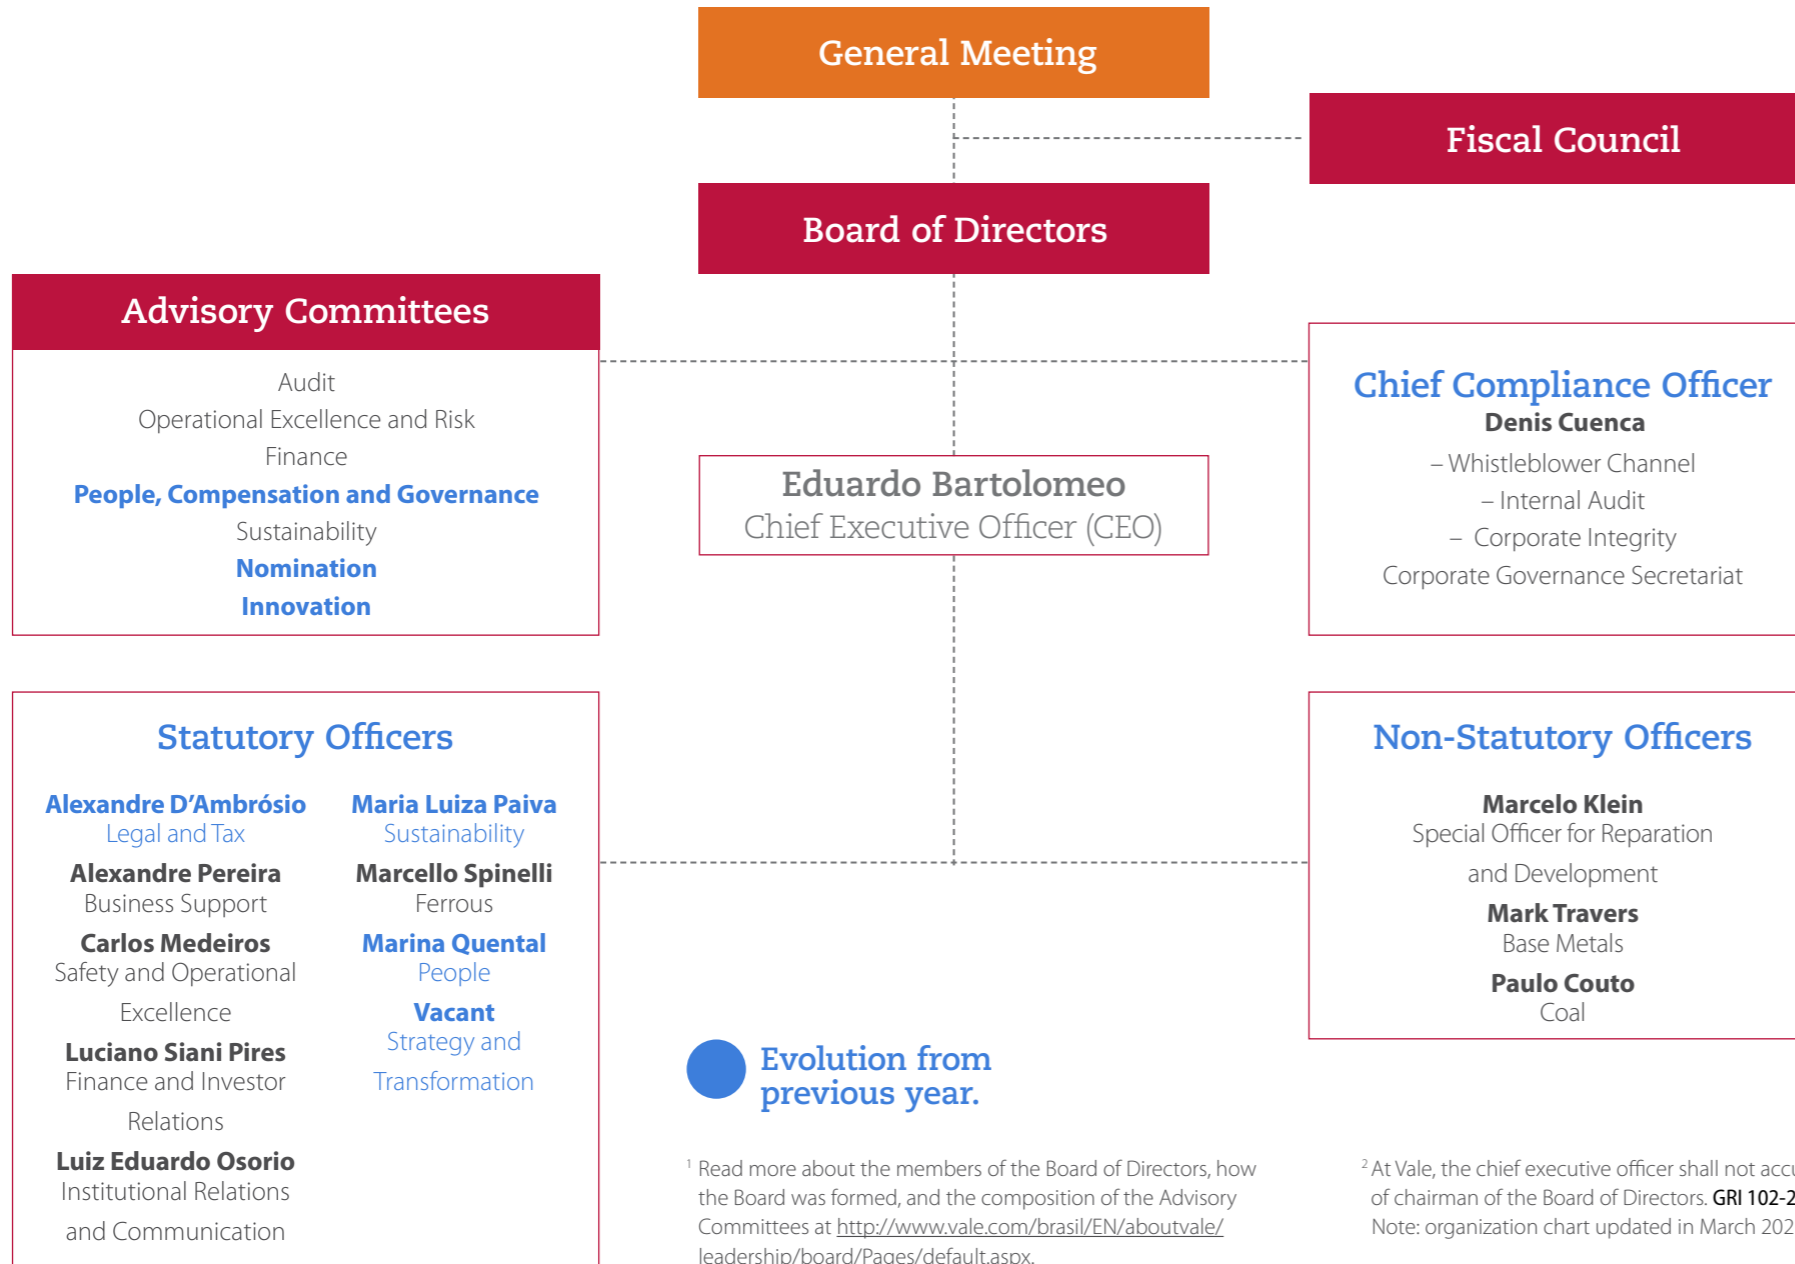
General Meeting

Fiscal Council

Board of Directors

Advisory Committees

Audit
Operational Excellence and Risk
Finance
People, Compensation and Governance
Sustainability
Nomination
Innovation

Eduardo Bartolomeo
Chief Executive Officer (CEO)

Chief Compliance Officer
Denis Cuenca
– Whistleblower Channel
– Internal Audit
– Corporate Integrity
Corporate Governance Secretariat

Statutory Officers

Alexandre D'Ambrósio
Legal and Tax
Alexandre Pereira
Business Support
Carlos Medeiros
Safety and Operational Excellence
Luciano Siani Pires
Finance and Investor Relations
Luiz Eduardo Osorio
Institutional Relations and Communication

Maria Luiza Paiva
Sustainability
Marcello Spinelli
Ferrous
Marina Quental
People
Vacant
Strategy and Transformation

Non-Statutory Officers

Marcelo Klein
Special Officer for Reparation and Development
Mark Travers
Base Metals
Paulo Couto
Coal

Evolution from previous year.

$^1$ Read more about the members of the Board of Directors, how the Board was formed, and the composition of the Advisory Committees at http://www.vale.com/brasil/EN/aboutvale/leadership/board/Pages/default.aspx.

$^2$ At Vale, the chief executive officer shall not acc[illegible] of chairman of the Board of Directors. GRI 102-2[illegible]
Note: organization chart updated in March 202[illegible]